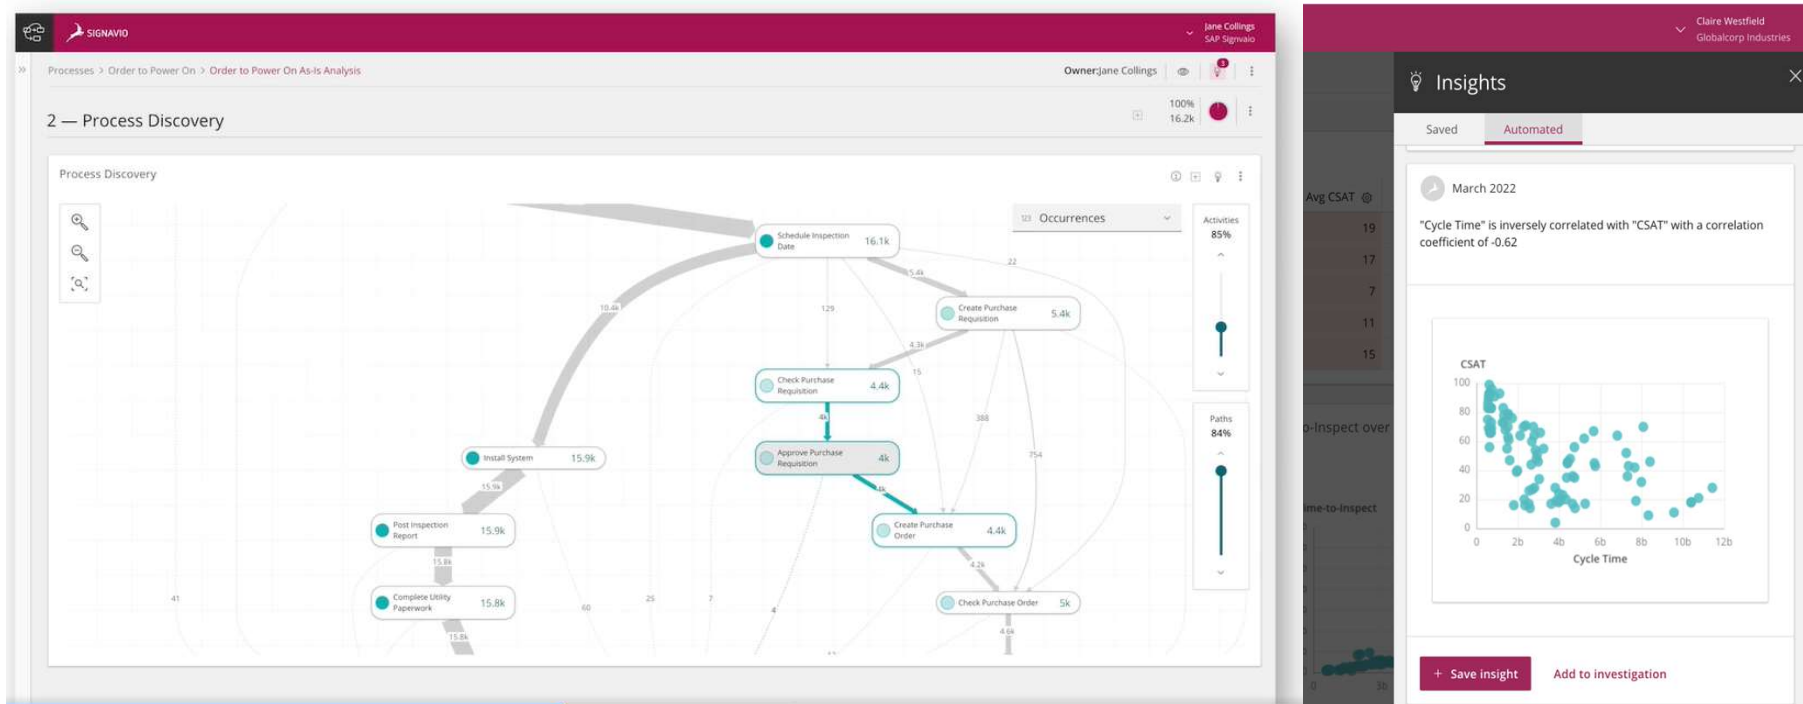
SIGNAVIO

Jane Collings
SAP Signavio

Processes > Order to Power On > Order to Power On As-Is Analysis

Owner: Jane Collings

2 — Process Discovery

100%
16.2k

Process Discovery

Occurrences

Activities
85%

Paths
84%

Schedule Inspection Date 16.1k
Create Purchase Requisition 5.4k
Check Purchase Requisition 4.4k
Approve Purchase Requisition 4k
Install System 15.9k
Post Inspection Report 15.9k
Create Purchase Order 4.4k
Complete Utility Paperwork 15.8k
Check Purchase Order 5k

10.4k
129
5.4k
22
4.3k
15
388
4k
754
4k
15.9k
15.8k
4.2k
41
60
25
7
4
15.8k
4.6k

Claire Westfield
Globalcorp Industries

Avg CSAT
19
17
7
11
15

o-Inspect over
ime-to-Inspect

Insights

Saved
Automated

March 2022

"Cycle Time" is inversely correlated with "CSAT" with a correlation coefficient of -0.62

CSAT
100
80
60
40
20
0
0
2b
4b
6b
8b
10b
12b
Cycle Time

+ Save insight
Add to investigation